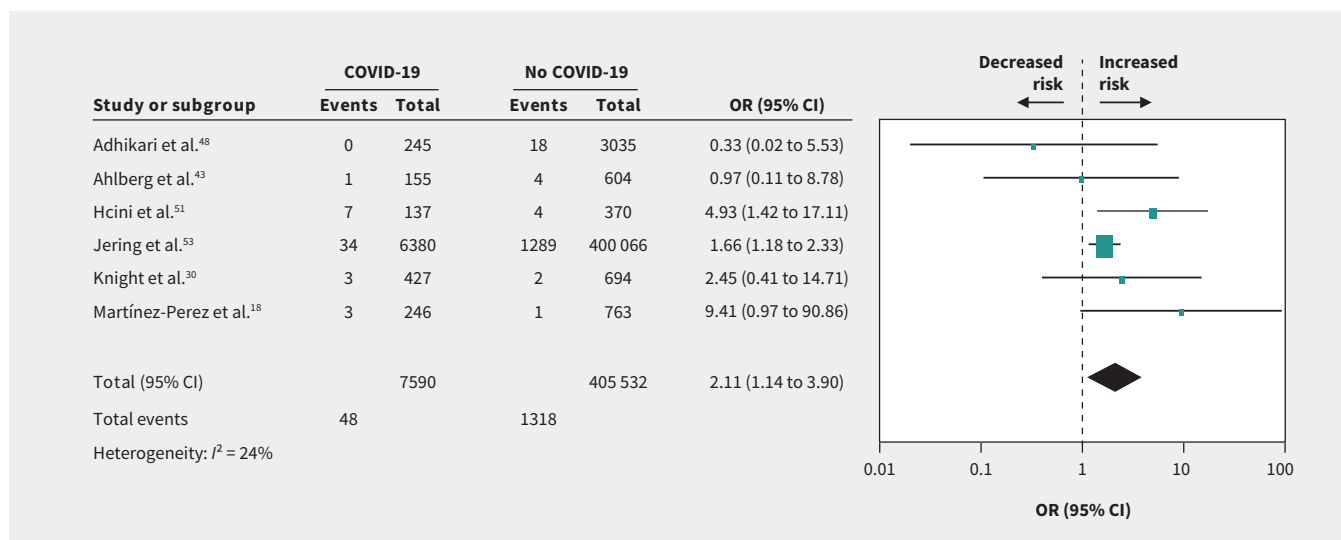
| Study or subgroup | COVID-19 Events | COVID-19 Total | No COVID-19 Events | No COVID-19 Total | OR (95% CI) |
|---|---|---|---|---|---|
| Adhikari et al.$^{48}$ | 0 | 245 | 18 | 3035 | 0.33 (0.02 to 5.53) |
| Ahlberg et al.$^{43}$ | 1 | 155 | 4 | 604 | 0.97 (0.11 to 8.78) |
| Hcini et al.$^{51}$ | 7 | 137 | 4 | 370 | 4.93 (1.42 to 17.11) |
| Jering et al.$^{53}$ | 34 | 6380 | 1289 | 400 066 | 1.66 (1.18 to 2.33) |
| Knight et al.$^{30}$ | 3 | 427 | 2 | 694 | 2.45 (0.41 to 14.71) |
| Martínez-Perez et al.$^{18}$ | 3 | 246 | 1 | 763 | 9.41 (0.97 to 90.86) |
| Total (95% CI) | | 7590 | | 405 532 | 2.11 (1.14 to 3.90) |
| Total events | 48 | | 1318 | | |

Heterogeneity: $I^2$ = 24%

Decreased risk

Increased risk

0.01 0.1 1 10 100

OR (95% CI)